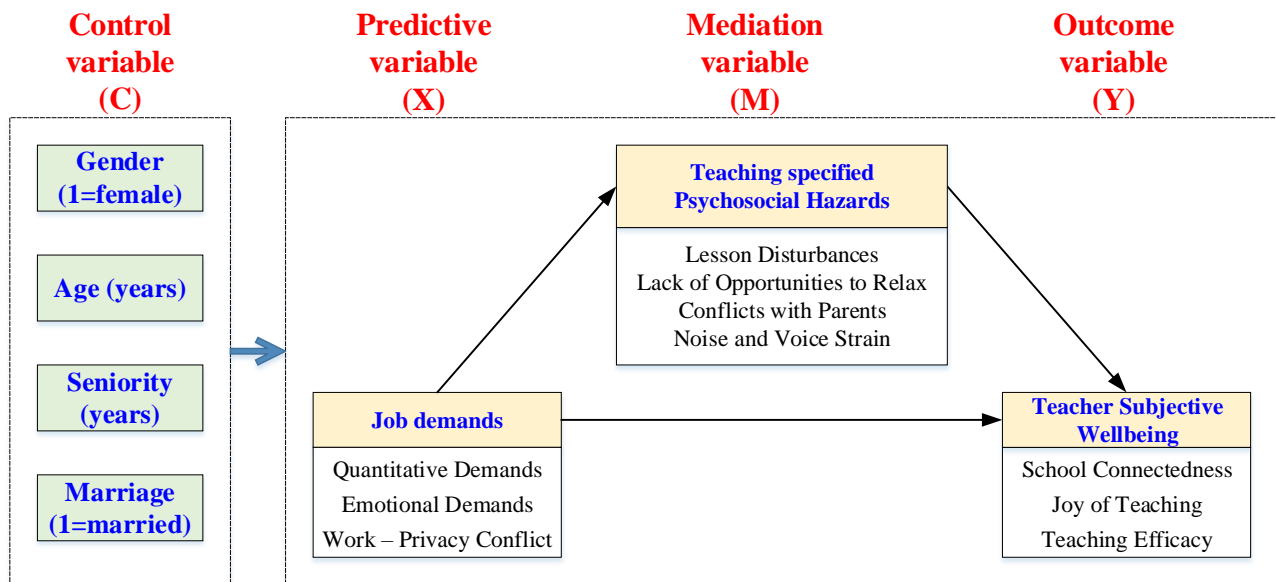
Control variable (C)

Predictive variable (X)

Mediation variable (M)

Outcome variable (Y)

Gender (1=female)

Age (years)

Seniority (years)

Marriage (1=married)

Teaching specified Psychosocial Hazards

Lesson Disturbances
Lack of Opportunities to Relax
Conflicts with Parents
Noise and Voice Strain

Job demands

Quantitative Demands
Emotional Demands
Work – Privacy Conflict

Teacher Subjective Wellbeing

School Connectedness
Joy of Teaching
Teaching Efficacy